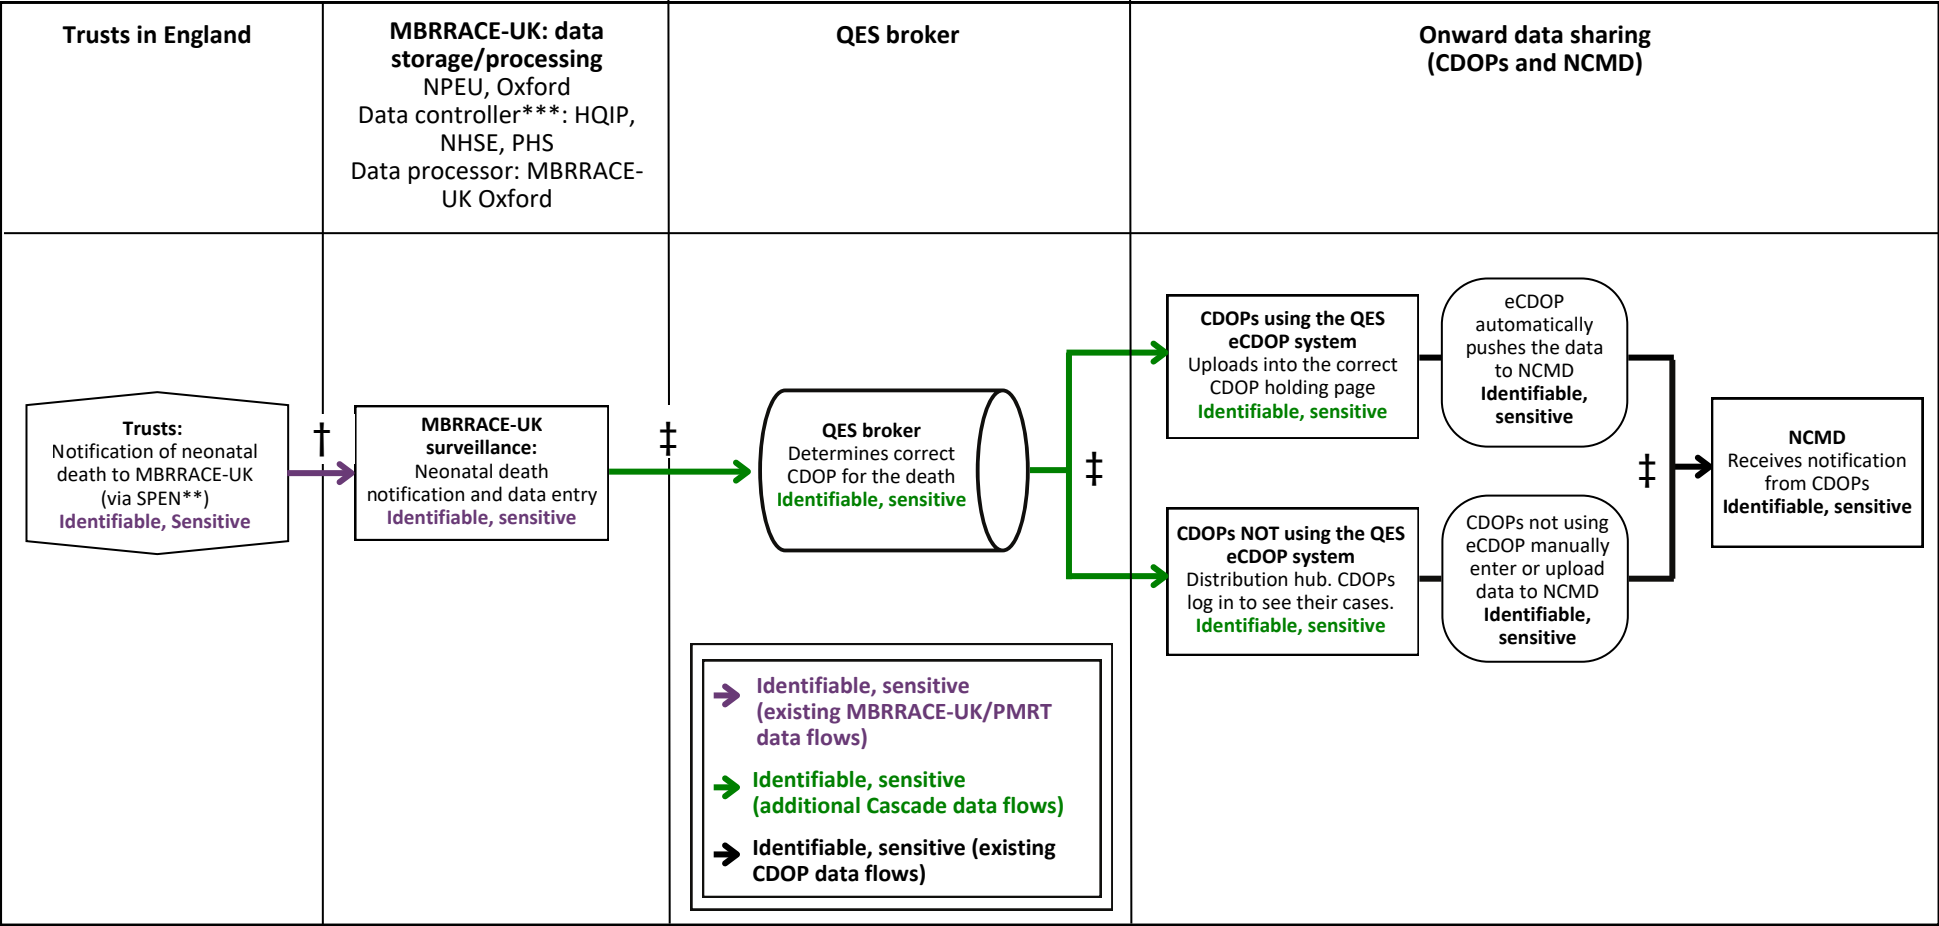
Trusts in England

MBRRACE-UK: data storage/processing
NPEU, Oxford
Data controller***: HQIP, NHSE, PHS
Data processor: MBRRACE-UK Oxford

QES broker

Onward data sharing (CDOPs and NCMD)

Trusts:
Notification of neonatal death to MBRRACE-UK (via SPEN**)
Identifiable, Sensitive

†

MBRRACE-UK surveillance:
Neonatal death notification and data entry
Identifiable, sensitive

‡

QES broker
Determines correct CDOP for the death
Identifiable, sensitive

‡

CDOPs using the QES eCDOP system
Uploads into the correct CDOP holding page
Identifiable, sensitive

eCDOP automatically pushes the data to NCMD
Identifiable, sensitive

CDOPs NOT using the QES eCDOP system
Distribution hub. CDOPs log in to see their cases.
Identifiable, sensitive

CDOPs not using eCDOP manually enter or upload data to NCMD
Identifiable, sensitive

‡

NCMD
Receives notification from CDOPs
Identifiable, sensitive

Identifiable, sensitive (existing MBRRACE-UK/PMRT data flows)

Identifiable, sensitive (additional Cascade data flows)

Identifiable, sensitive (existing CDOP data flows)